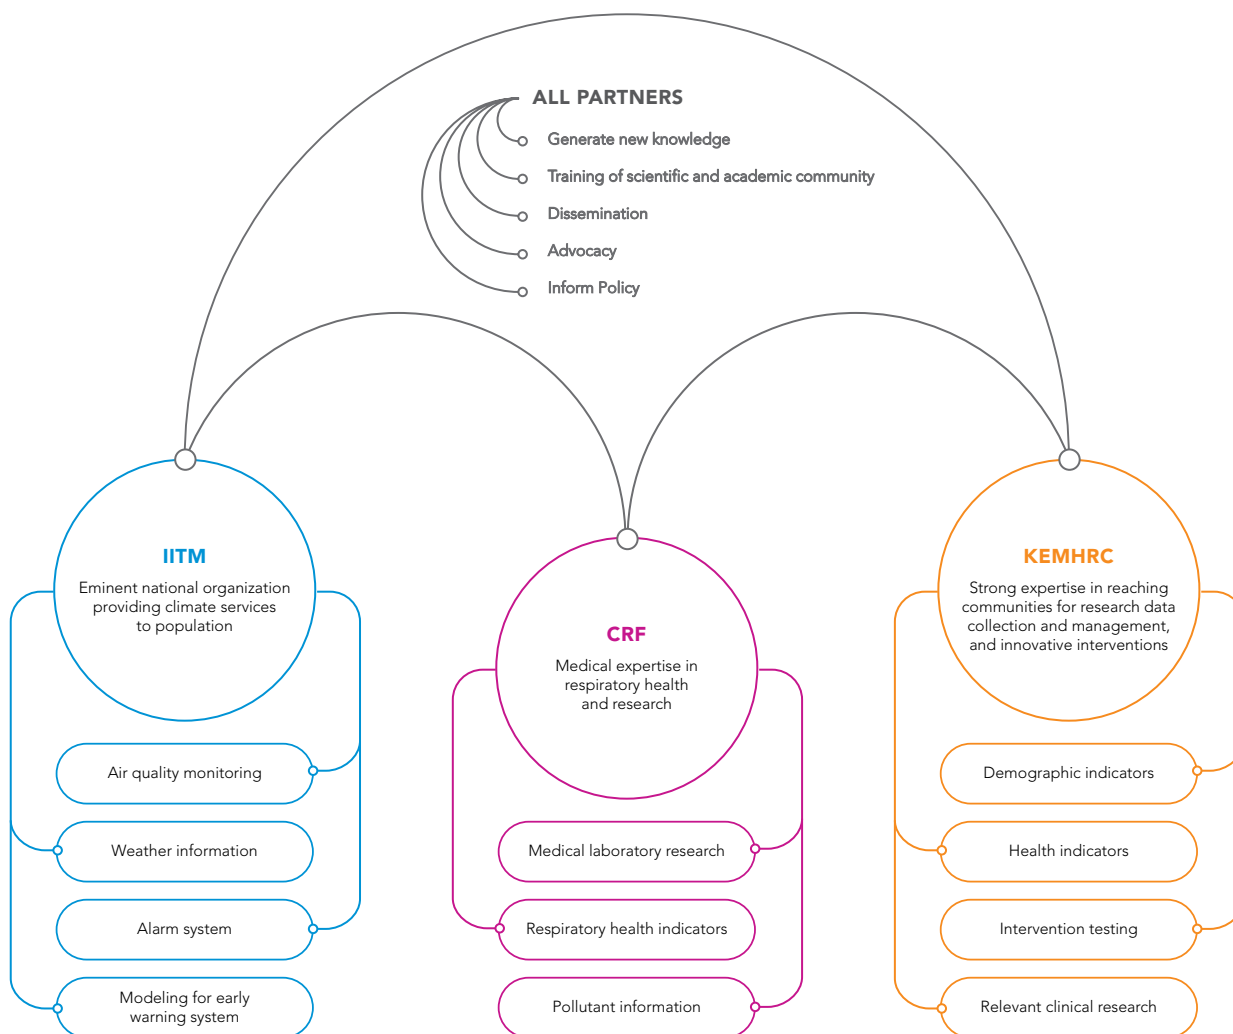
ALL PARTNERS

Generate new knowledge

Training of scientific and academic community

Dissemination

Advocacy

Inform Policy

IITM

Eminent national organization providing climate services to population

Air quality monitoring

Weather information

Alarm system

Modeling for early warning system

CRF

Medical expertise in respiratory health and research

Medical laboratory research

Respiratory health indicators

Pollutant information

KEMHRC

Strong expertise in reaching communities for research data collection and management, and innovative interventions

Demographic indicators

Health indicators

Intervention testing

Relevant clinical research